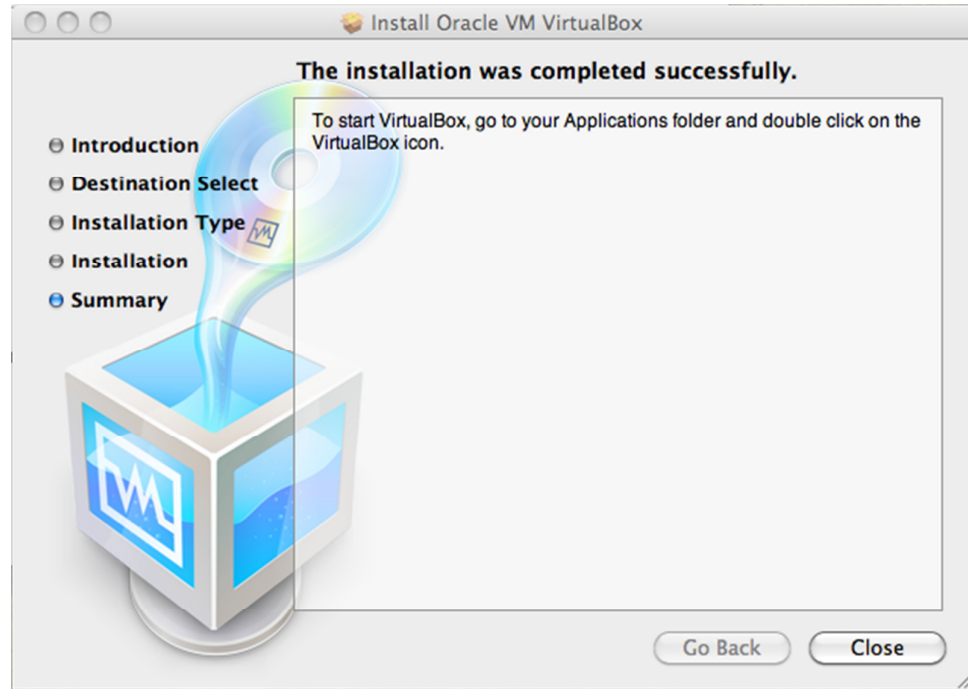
Install Oracle VM VirtualBox

The installation was completed successfully.

Introduction
Destination Select
Installation Type
Installation
Summary

To start VirtualBox, go to your Applications folder and double click on the VirtualBox icon.

Go Back
Close